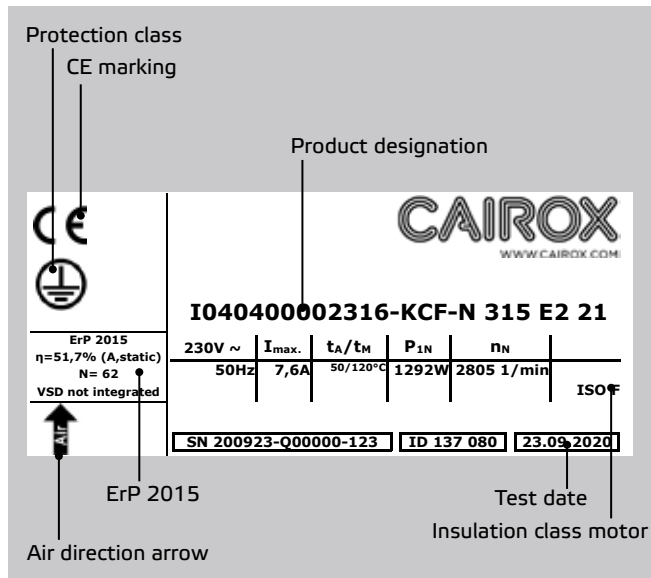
Protection class

CE marking

Product designation

CE

CAIROX

WWW.CAIROX.COM

I040400002316-KCF-N 315 E2 21

ErP 2015
η=51,7% (A,static)
N= 62
VSD not integrated

| 230V ~ | $I_{max.}$ | $t_A/t_M$ | $P_{1N}$ | $n_N$ |
|---|---|---|---|---|
| 50Hz | 7,6A | 50/120°C | 1292W | 2805 1/min |

ISO F

AIR

SN 200923-Q00000-123

ID 137 080

23.09.2020

ErP 2015

Test date

Insulation class motor

Air direction arrow